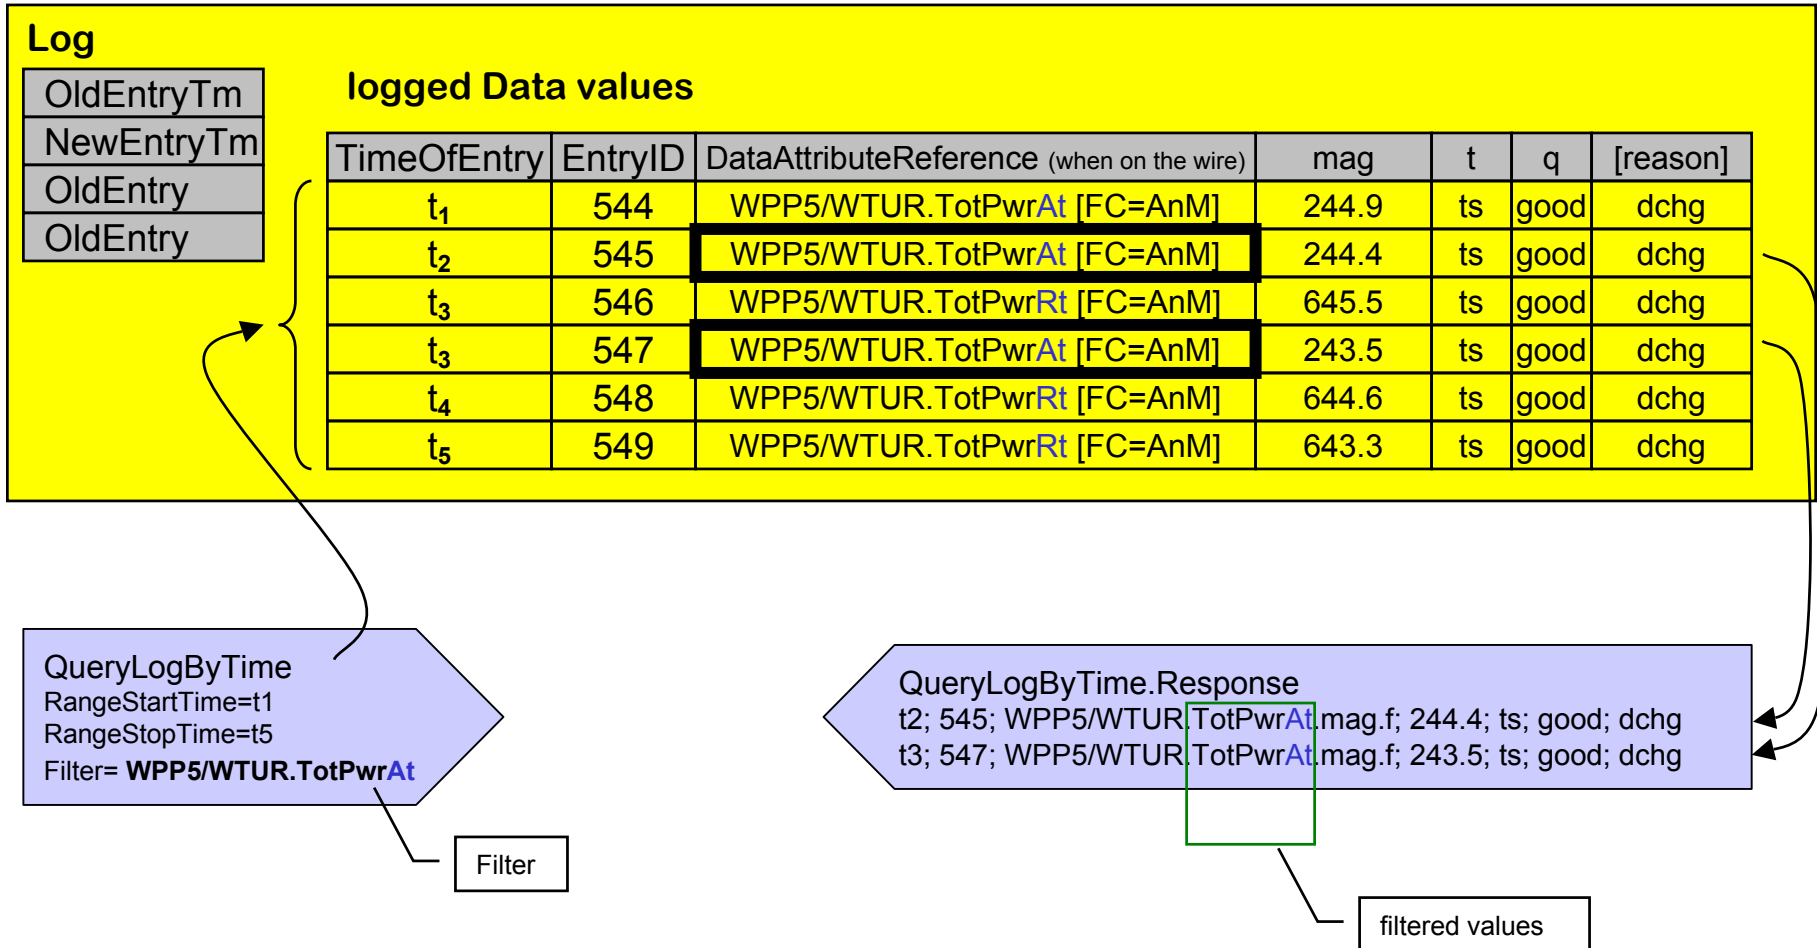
Log

| OldEntryTm |
|---|
| NewEntryTm |
| OldEntry |
| OldEntry |

logged Data values

| TimeOfEntry | EntryID | DataAttributeReference (when on the wire) | mag | t | q | [reason] |
|---|---|---|---|---|---|---|
| $t_1$ | 544 | WPP5/WTUR.TotPwrAt [FC=AnM] | 244.9 | ts | good | dchg |
| $t_2$ | 545 | WPP5/WTUR.TotPwrAt [FC=AnM] | 244.4 | ts | good | dchg |
| $t_3$ | 546 | WPP5/WTUR.TotPwrRt [FC=AnM] | 645.5 | ts | good | dchg |
| $t_3$ | 547 | WPP5/WTUR.TotPwrAt [FC=AnM] | 243.5 | ts | good | dchg |
| $t_4$ | 548 | WPP5/WTUR.TotPwrRt [FC=AnM] | 644.6 | ts | good | dchg |
| $t_5$ | 549 | WPP5/WTUR.TotPwrRt [FC=AnM] | 643.3 | ts | good | dchg |

QueryLogByTime
RangeStartTime=t1
RangeStopTime=t5
Filter= **WPP5/WTUR.TotPwrAt**

Filter

QueryLogByTime.Response
t2; 545; WPP5/WTUR.TotPwrAt.mag.f; 244.4; ts; good; dchg
t3; 547; WPP5/WTUR.TotPwrAt.mag.f; 243.5; ts; good; dchg

filtered values